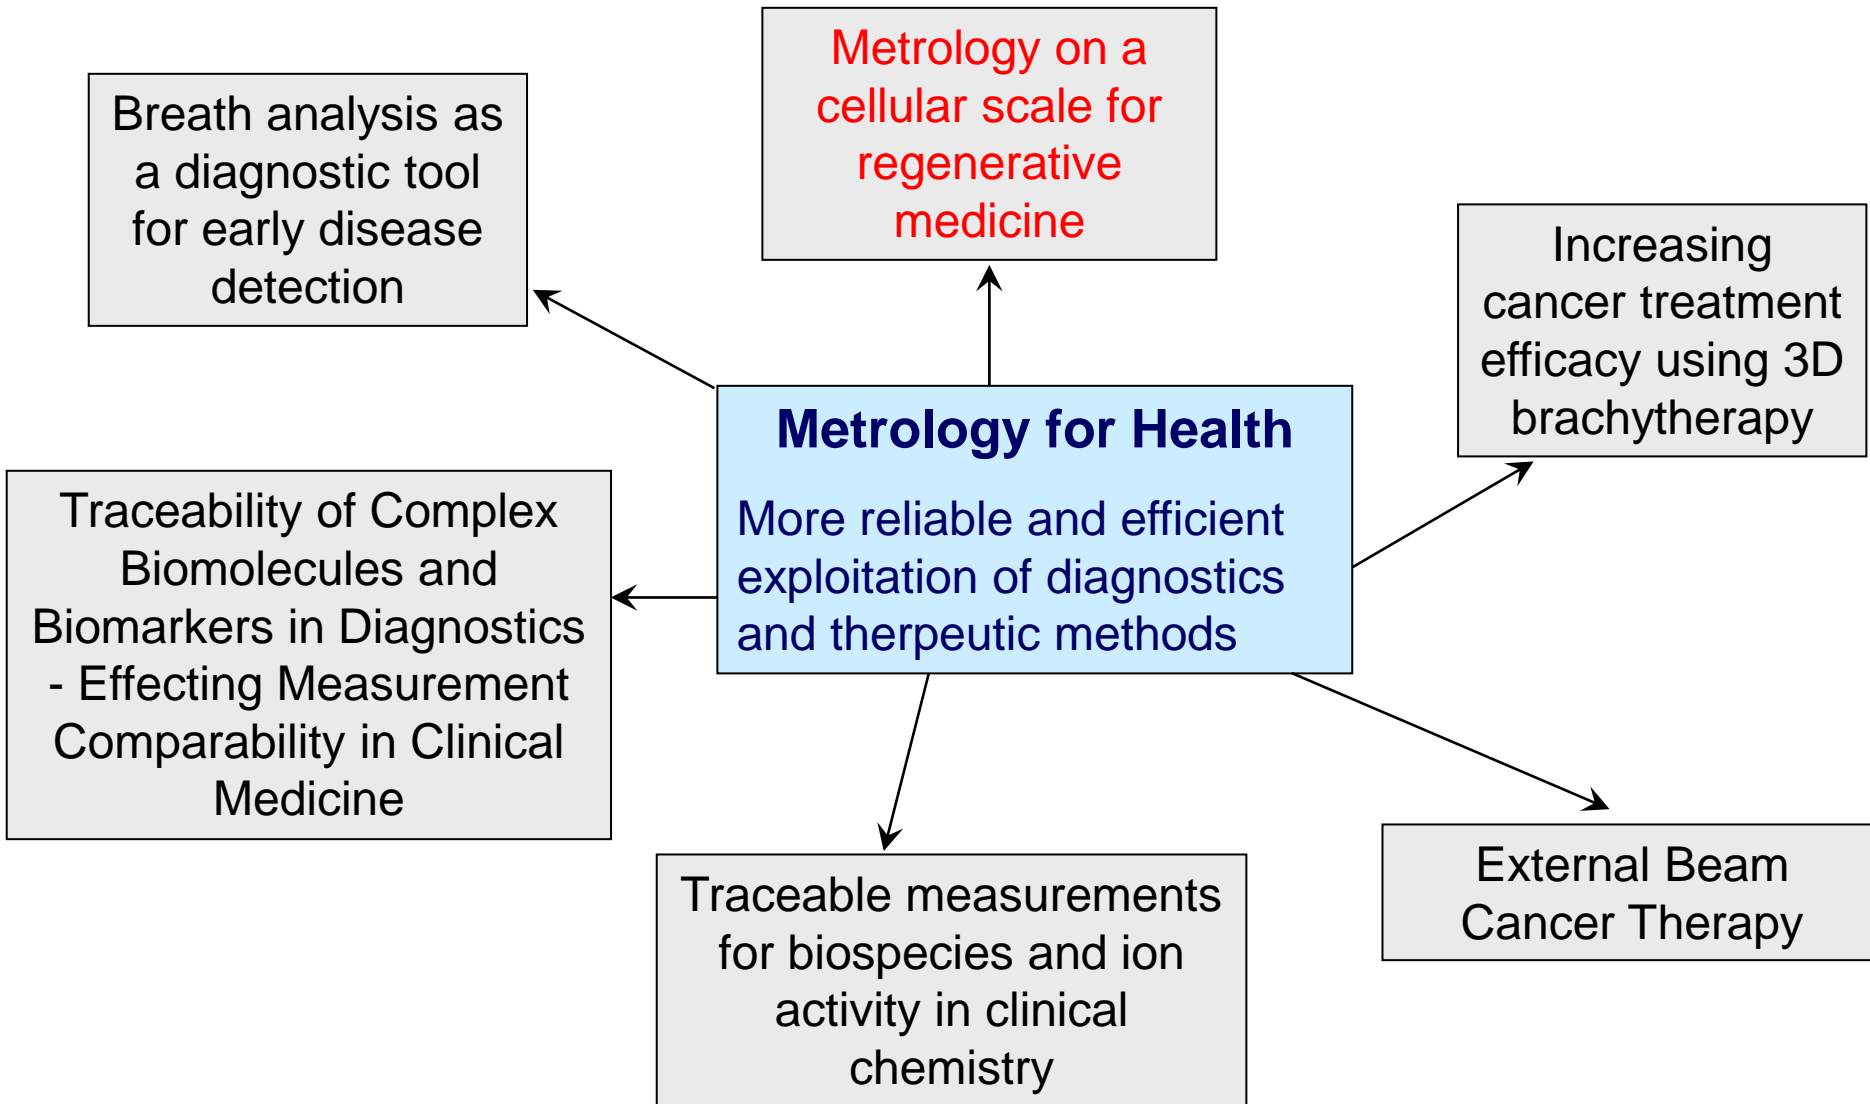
Metrology on a cellular scale for regenerative medicine

Breath analysis as a diagnostic tool for early disease detection

Increasing cancer treatment efficacy using 3D brachytherapy

Metrology for Health

More reliable and efficient exploitation of diagnostics and therpeutic methods

Traceability of Complex Biomolecules and Biomarkers in Diagnostics - Effecting Measurement Comparability in Clinical Medicine

External Beam Cancer Therapy

Traceable measurements for biospecies and ion activity in clinical chemistry